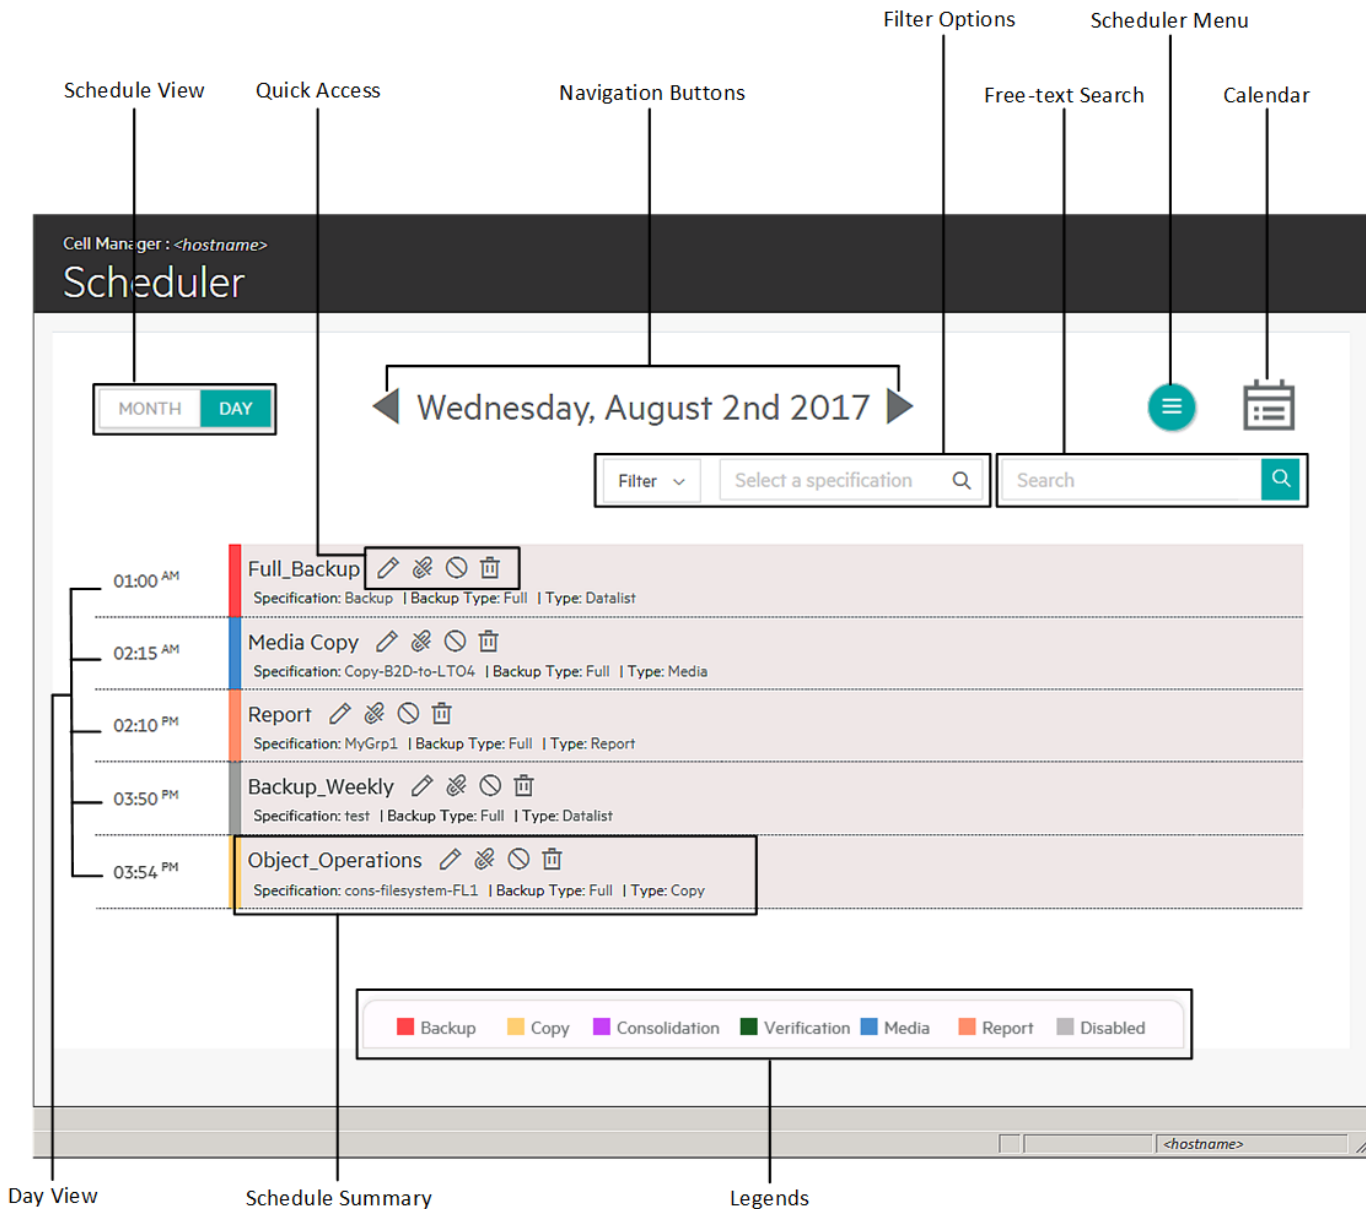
Filter Options

Scheduler Menu

Schedule View

Quick Access

Navigation Buttons

Free-text Search

Calendar

Cell Manager : <hostname>

Scheduler

MONTH DAY

Wednesday, August 2nd 2017

Filter

Select a specification

Search

01:00 AM
Full_Backup
Specification: Backup | Backup Type: Full | Type: Datalist

02:15 AM
Media Copy
Specification: Copy-B2D-to-LTO4 | Backup Type: Full | Type: Media

02:10 PM
Report
Specification: MyGrp1 | Backup Type: Full | Type: Report

03:50 PM
Backup_Weekly
Specification: test | Backup Type: Full | Type: Datalist

03:54 PM
Object_Operations
Specification: cons-filesystem-FL1 | Backup Type: Full | Type: Copy

Backup Copy Consolidation Verification Media Report Disabled

<hostname>

Day View

Schedule Summary

Legends